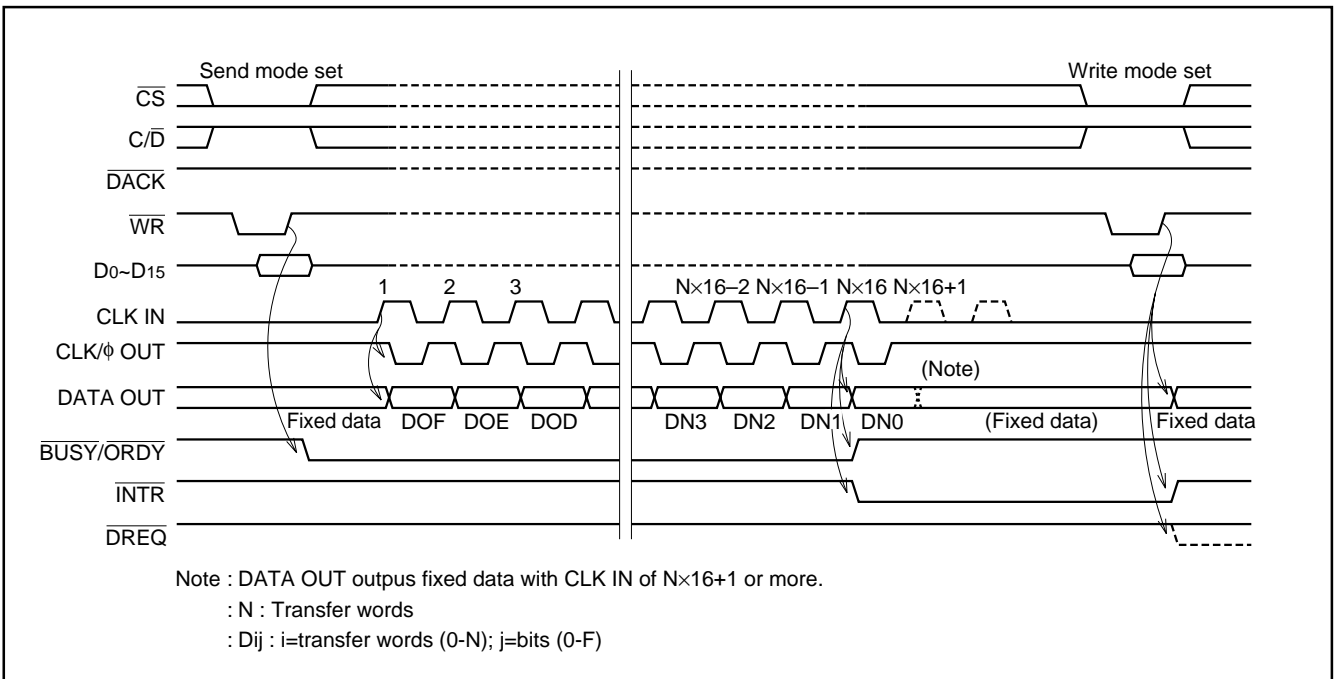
Send mode set

Write mode set

$\overline{CS}$

$C/\overline{D}$

$\overline{DACK}$

$\overline{WR}$

$D_0$~$D_{15}$

CLK IN

CLK/ϕ OUT

DATA OUT

$\overline{BUSY}/\overline{ORDY}$

$\overline{INTR}$

$\overline{DREQ}$

1 2 3

N×16–2 N×16–1 N×16 N×16+1

(Note)

Fixed data DOF DOE DOD

DN3 DN2 DN1 DN0 (Fixed data) Fixed data

Note : DATA OUT outpus fixed data with CLK IN of N×16+1 or more.

: N : Transfer words

: Dij : i=transfer words (0-N); j=bits (0-F)